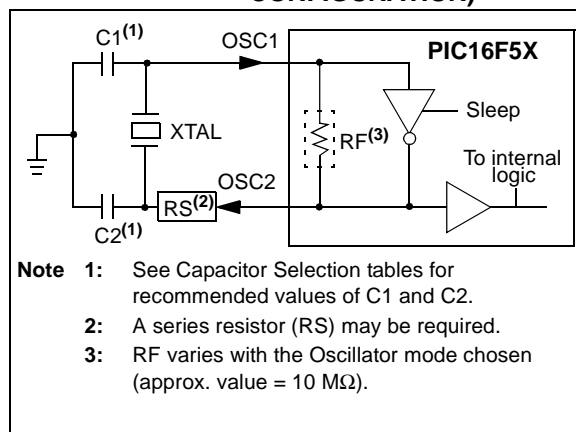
C1$^{(1)}$

OSC1

PIC16F5X

XTAL

RF$^{(3)}$

Sleep

To internal logic

OSC2

RS$^{(2)}$

C2$^{(1)}$

**Note 1:** See Capacitor Selection tables for recommended values of C1 and C2.

**2:** A series resistor (RS) may be required.

**3:** RF varies with the Oscillator mode chosen (approx. value = 10 MΩ).